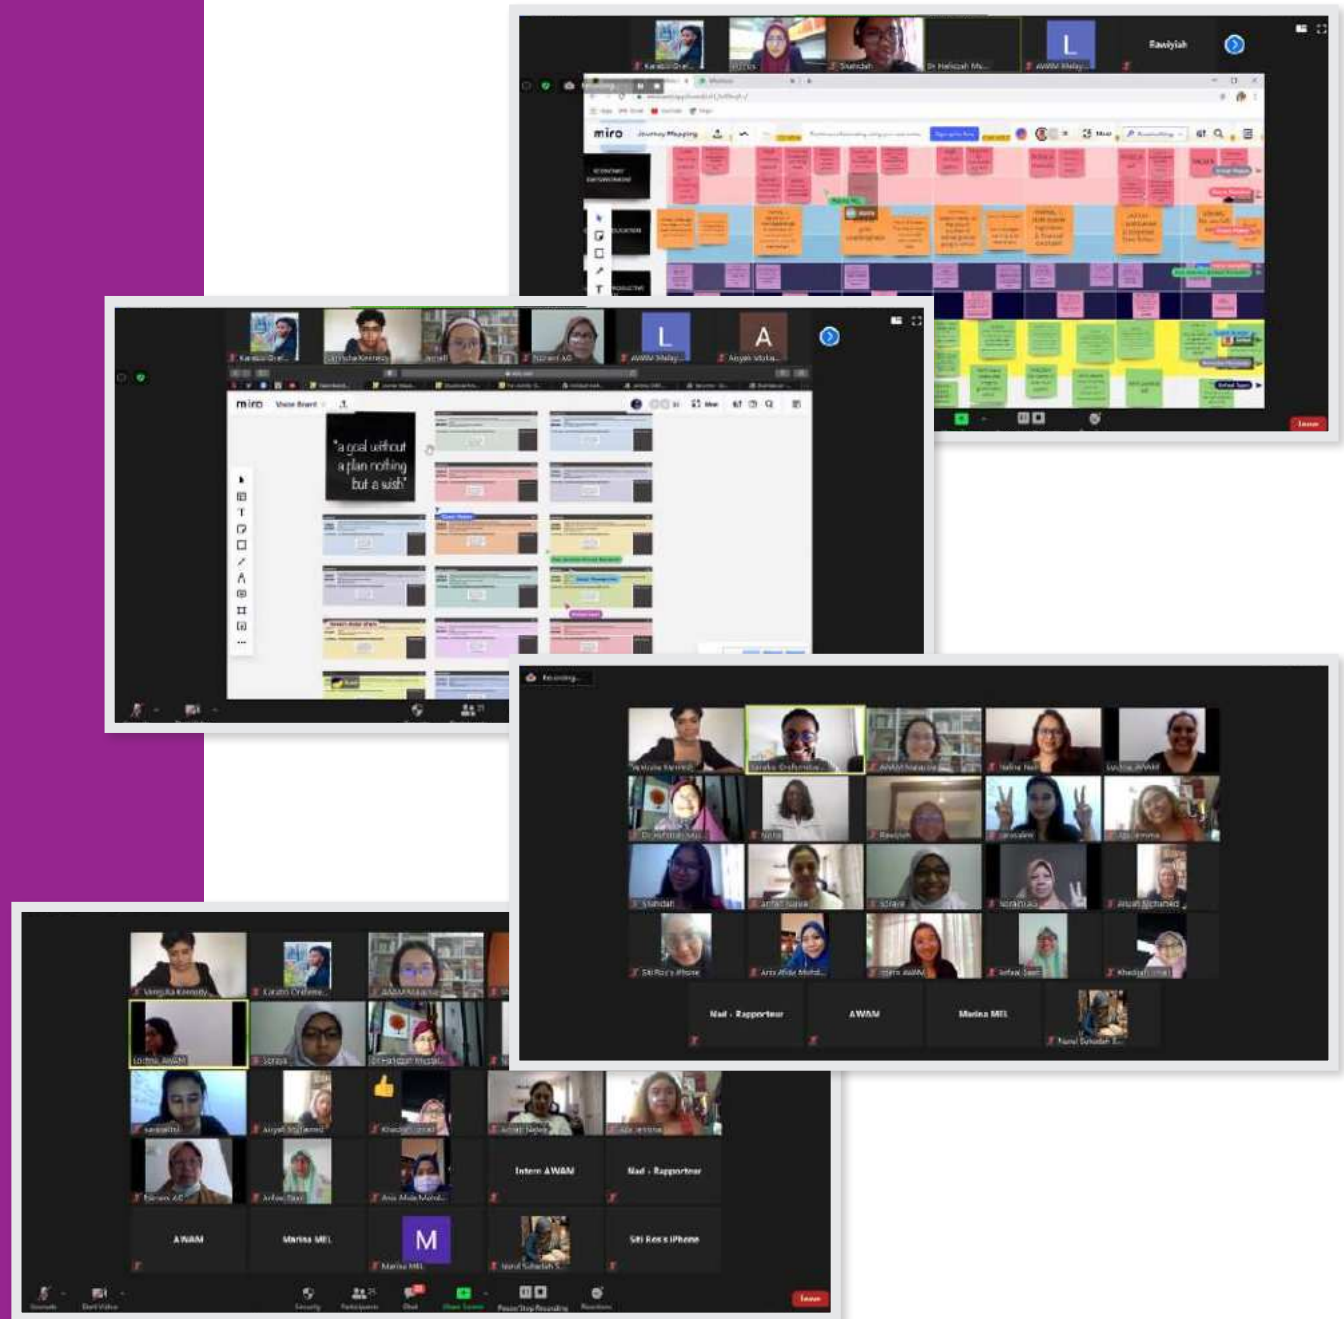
Karabo Orel...
Shahidah
Dr Hafizzah Ma...
L
AWAM Malay...
Rawiyah

miro Journey Mapping

Karabo Ore...
Vanessha Kennedy
Jennifer
Noraini AG
L
AWAM Malay...
A
Aisyah Muta...

miro Vision Board

"a goal without a plan nothing but a wish"

Recording...

Vanessha Kennedy
Karabo Orefomile...
AWAM Malaysia
Nalina Nair
Syahila AWAM
Dr Hafizzah Mus...
Nisha
Rawiyah
Jannatallia
Abi Jemima
Shahidah
Anfaal Saleem
Soraya
Noraini AG
Aisyah Mohamed
Siti Roz's iPhone
Anis Afida Mohd...
Intern AWAM
Anfaal Saari
Khadijah Ismail
Nad - Rapporteur
AWAM
Marina MEL
Nurul Suhadah S...

Vanessha Kennedy
Karabo Orefomile
AWAM Malaysia
Lorena AWAM
Soraya
Dr Hafizzah Mus...
Jannatallia
Aisyah Mohamed
Khadijah Ismail
Anfaal Saleem
Abi Jemima
Noraini AG
Anfaal Saari
Anis Afida Mohd...
Intern AWAM
Nad - Rapporteur
AWAM
Marina MEL
M
Marina MEL
Nurul Suhadah S...
Siti Roz's iPhone
Unmute
Start Video
Security
Participants
Chat
Share Screen
Pause/Stop Recording
Reactions
Leave